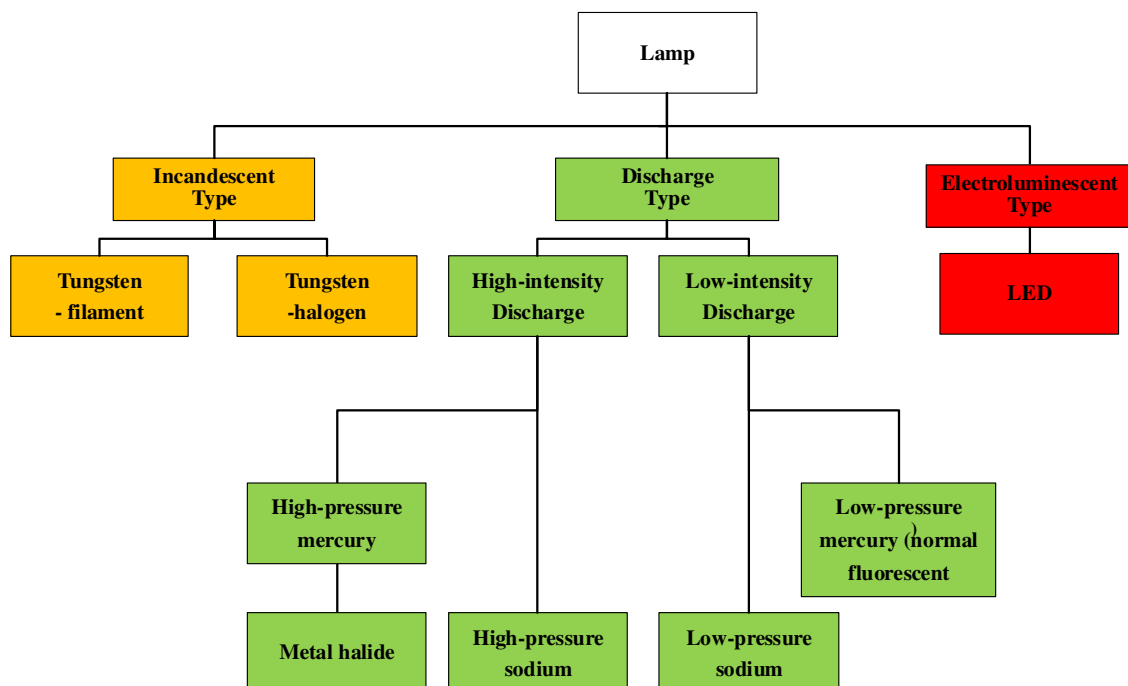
Lamp

Incandescent Type

Discharge Type

Electroluminescent Type

Tungsten - filament

Tungsten -halogen

High-intensity Discharge

Low-intensity Discharge

LED

High-pressure mercury

Low-pressure mercury (normal fluorescent )

Metal halide

High-pressure sodium

Low-pressure sodium